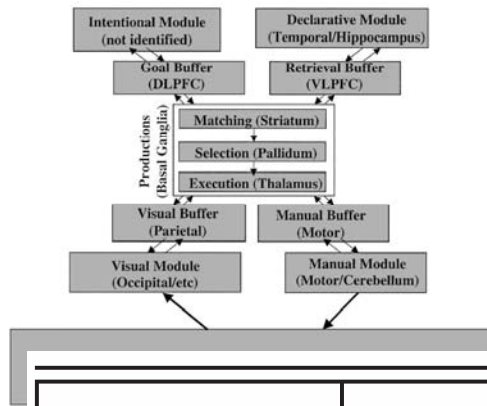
Intentional Module (not identified)

Declarative Module (Temporal/Hippocampus)

Goal Buffer (DLPFC)

Retrieval Buffer (VLPFC)

Productions (Basal Ganglia)

Matching (Striatum)

Selection (Pallidum)

Execution (Thalamus)

Visual Buffer (Parietal)

Manual Buffer (Motor)

Visual Module (Occipital/etc)

Manual Module (Motor/Cerebellum)